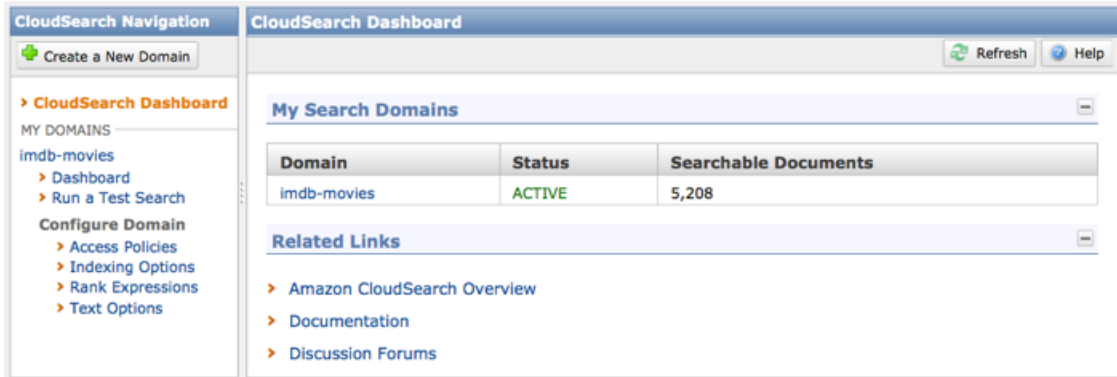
CloudSearch Navigation

Create a New Domain

› CloudSearch Dashboard

MY DOMAINS

imdb-movies

› Dashboard

› Run a Test Search

Configure Domain

› Access Policies

› Indexing Options

› Rank Expressions

› Text Options

CloudSearch Dashboard

Refresh Help

My Search Domains

| Domain | Status | Searchable Documents |
|---|---|---|
| imdb-movies | ACTIVE | 5,208 |

Related Links

› Amazon CloudSearch Overview

› Documentation

› Discussion Forums